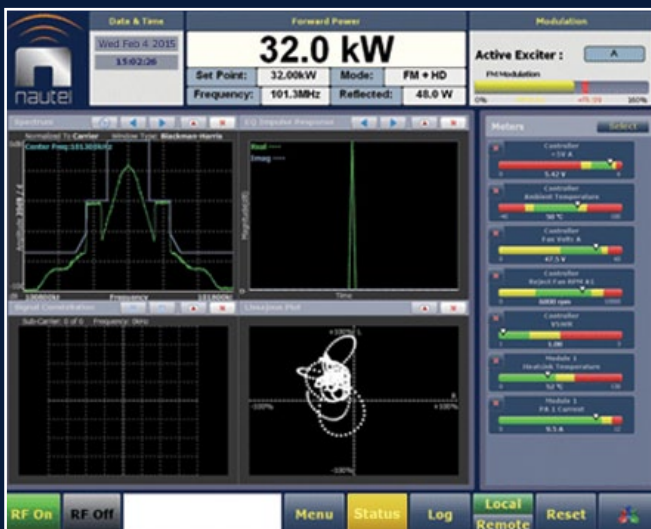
nautel

Date & Time

Wed Feb 4 2015

15:02:26

Forward Power

32.0 kW

Set Point: 32.00kW

Mode: FM + HD

Frequency: 101.3MHz

Reflected: 48.0 W

Modulation

Active Exciter : A

FM Modulation

0% 160%

Spectrum

Normalized To: Carrier Window Type: Blackman-Harris

Center Freq:101300kHz

Amplitude (dB)

Frequency

EQ Impulse Response

Real

Imag

Magnitude

Time

Signal Constellation

Sub-Carrier: 0 of 0 Frequency: 0kHz

Lissajous Plot

+100% L

-100%

+100%

-100%

Meters

Select

Controller +5V A

5.42 V

Controller Ambient Temperature

30 °C

Controller Fan Volts A

47.5 V

Controller Reject Fan RPM A1

5000 rpm

Controller VSWR

1.08

Module 1 Heatsink Temperature

52 °C

Module 1 PA 1 Current

9.1 A

RF On

RF Off

Menu

Status

Log

Local

Remote

Reset